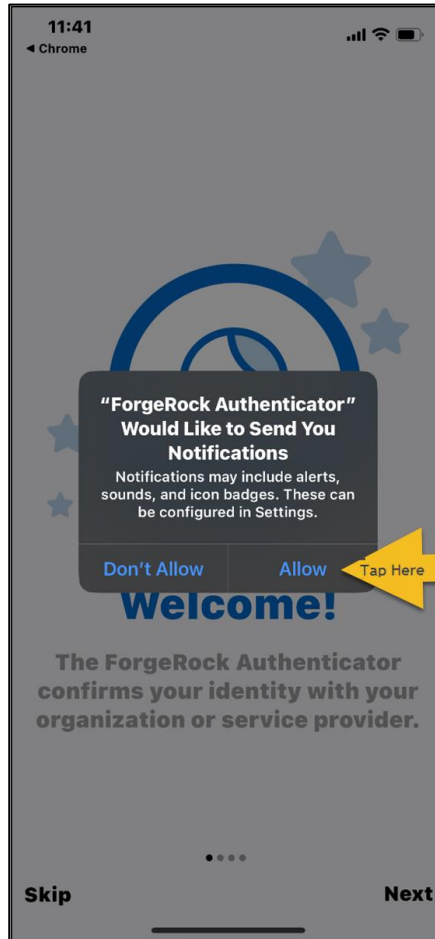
11:41
◀ Chrome

"ForgeRock Authenticator" Would Like to Send You Notifications
Notifications may include alerts, sounds, and icon badges. These can be configured in Settings.

Don't Allow
Allow

Tap Here

Welcome!

The ForgeRock Authenticator confirms your identity with your organization or service provider.

Skip
Next